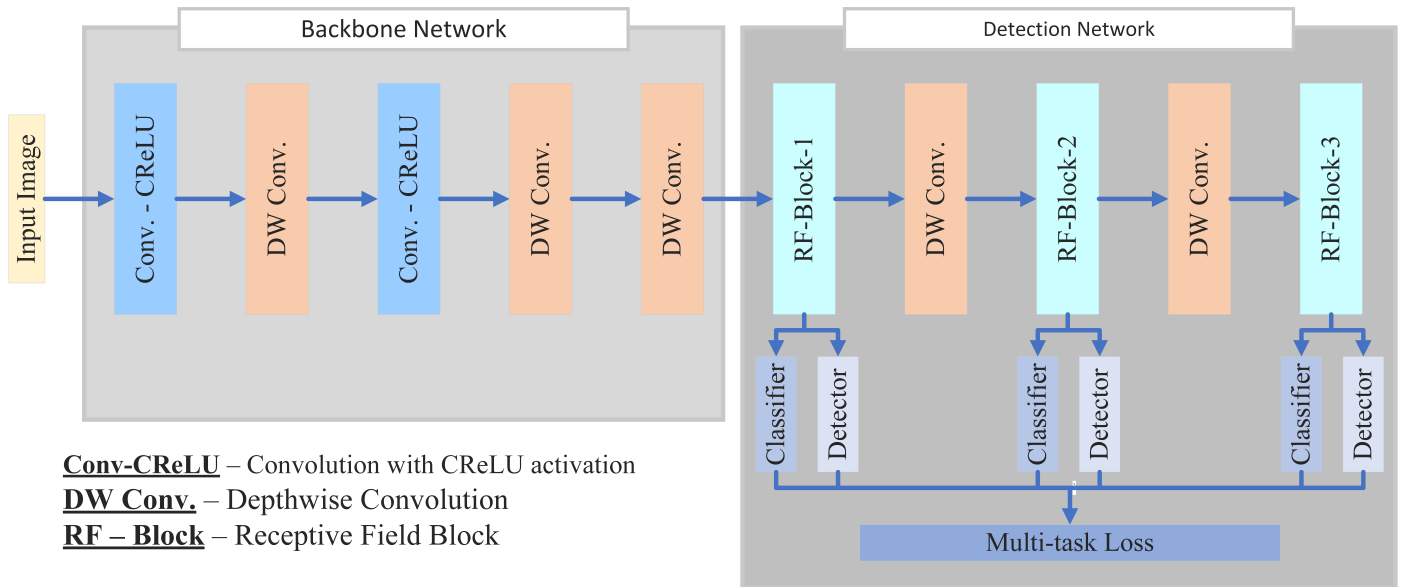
Backbone Network

Detection Network

Input Image

Conv. - CReLU

DW Conv.

Conv. - CReLU

DW Conv.

DW Conv.

RF-Block-1

DW Conv.

RF-Block-2

DW Conv.

RF-Block-3

Classifier

Detector

Classifier

Detector

Classifier

Detector

Multi-task Loss

**Conv-CReLU** – Convolution with CReLU activation
**DW Conv.** – Depthwise Convolution
**RF – Block** – Receptive Field Block